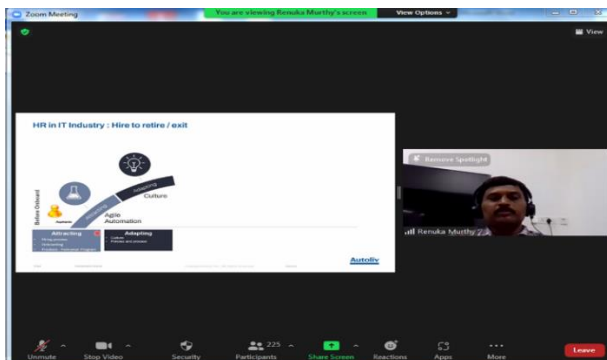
Zoom Meeting
You are viewing Renuka Murthy's screen
View Options
View

HR in IT Industry : Hire to retire / exit

Adapting
Culture
Attracting
Agile
Automation
Before Onboard
Attracting
Adapting
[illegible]
Autoliv

Remove Spotlight
Renuka Murthy

Unmute
Stop Video
Security
225
Participants
Share Screen
Reactions
Apps
More
Leave